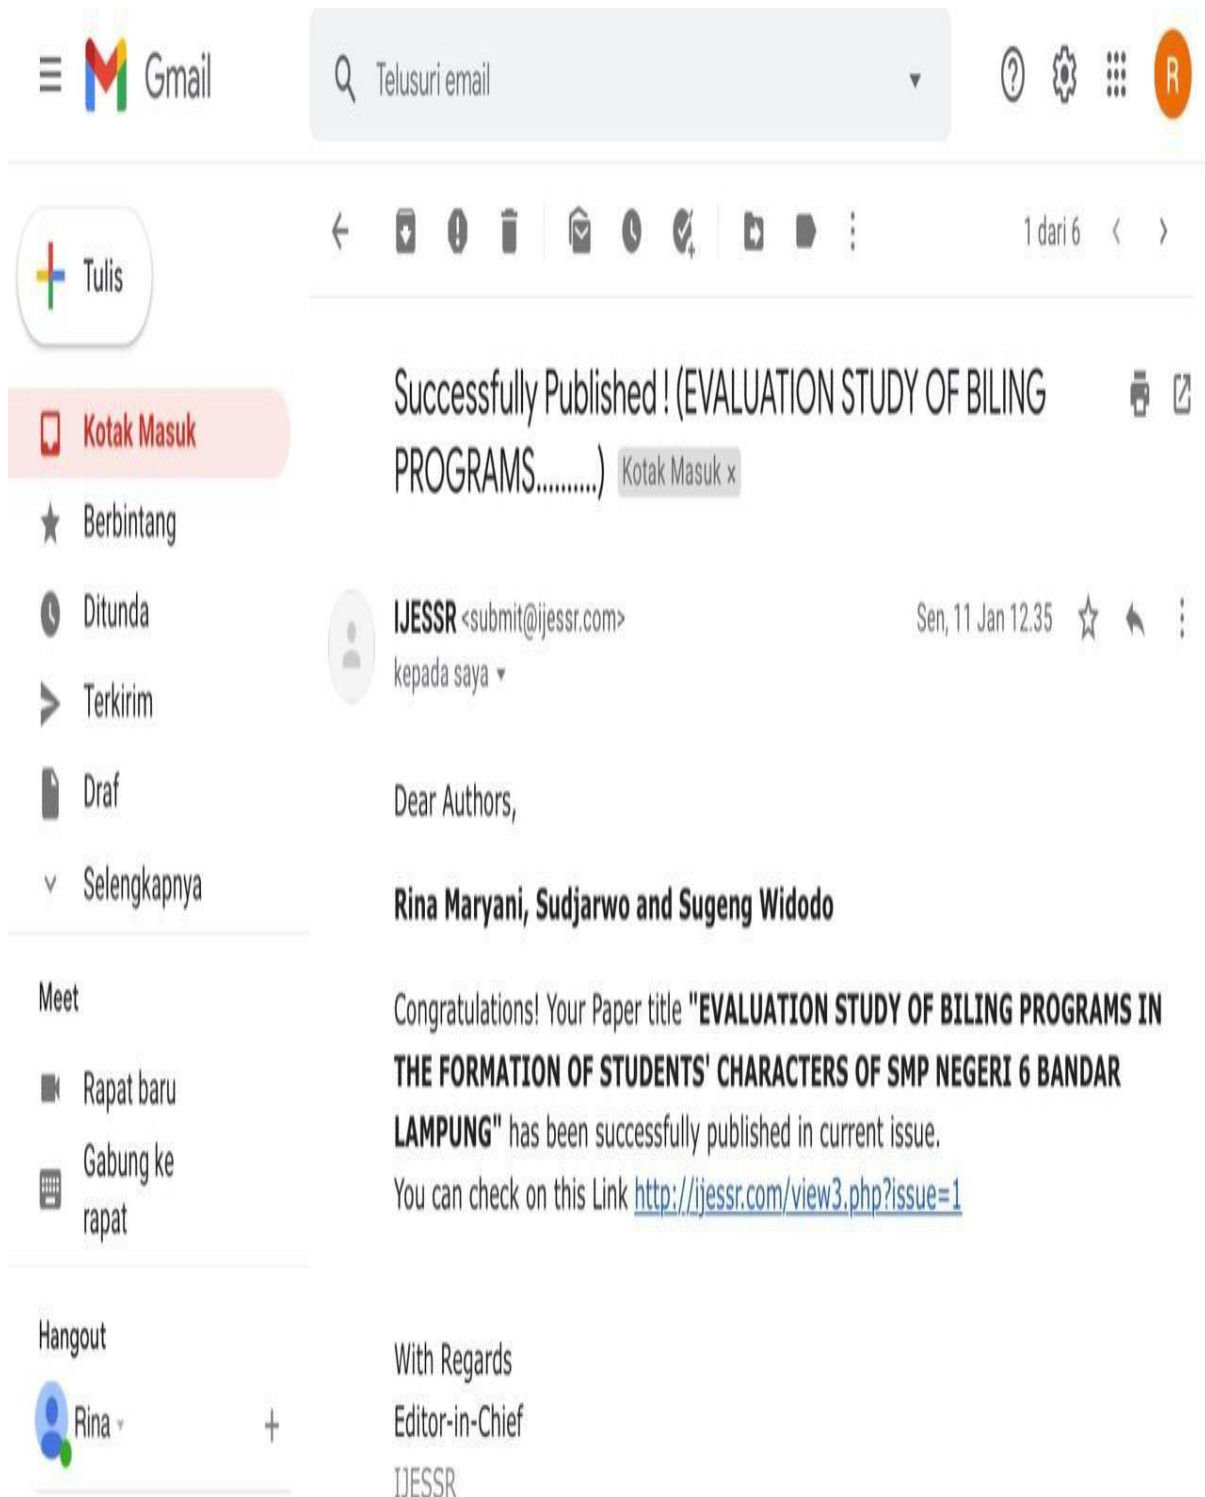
Gmail

Telusuri email

R

Tulis

Kotak Masuk

Berbintang

Ditunda

Terkirim

Draf

Selengkapnya

Meet

Rapat baru

Gabung ke rapat

Hangout

Rina

1 dari 6

Successfully Published ! (EVALUATION STUDY OF BILING PROGRAMS.........) Kotak Masuk x

IJESSR <submit@ijessr.com>
kepada saya

Sen, 11 Jan 12.35

Dear Authors,

**Rina Maryani, Sudjarwo and Sugeng Widodo**

Congratulations! Your Paper title **"EVALUATION STUDY OF BILING PROGRAMS IN THE FORMATION OF STUDENTS' CHARACTERS OF SMP NEGERI 6 BANDAR LAMPUNG"** has been successfully published in current issue.
You can check on this Link http://ijessr.com/view3.php?issue=1

With Regards
Editor-in-Chief
IJESSR